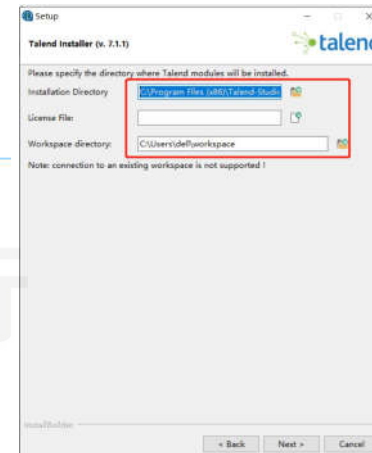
Setup

Talend Installer (v. 7.1.1)

talend

Please specify the directory where Talend modules will be installed.

Installation Directory C:\Program Files (x86)\Talend-Studio

License File:

Workspace directory: C:\Users\dell\workspace

Note: connection to an existing workspace is not supported !

InstallBuilder

< Back Next > Cancel